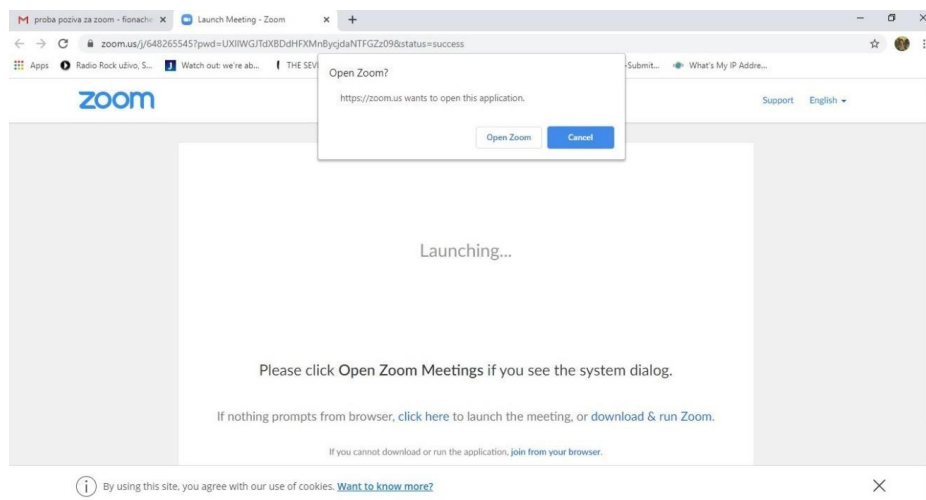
proba poziva za zoom - fionache
Launch Meeting - Zoom
zoom.us/j/648265545?pwd=UXlIWGJTdXBDdHFXMnBycjdaNTFGZz09&status=success
Apps Radio Rock uživo, S... Watch out: we're ab... THE SEV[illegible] -Submit... What's My IP Addre...
zoom
Open Zoom?
https://zoom.us wants to open this application.
Open Zoom Cancel
Support English
Launching...
Please click Open Zoom Meetings if you see the system dialog.
If nothing prompts from browser, click here to launch the meeting, or download & run Zoom.
If you cannot download or run the application, join from your browser.
By using this site, you agree with our use of cookies. Want to know more?